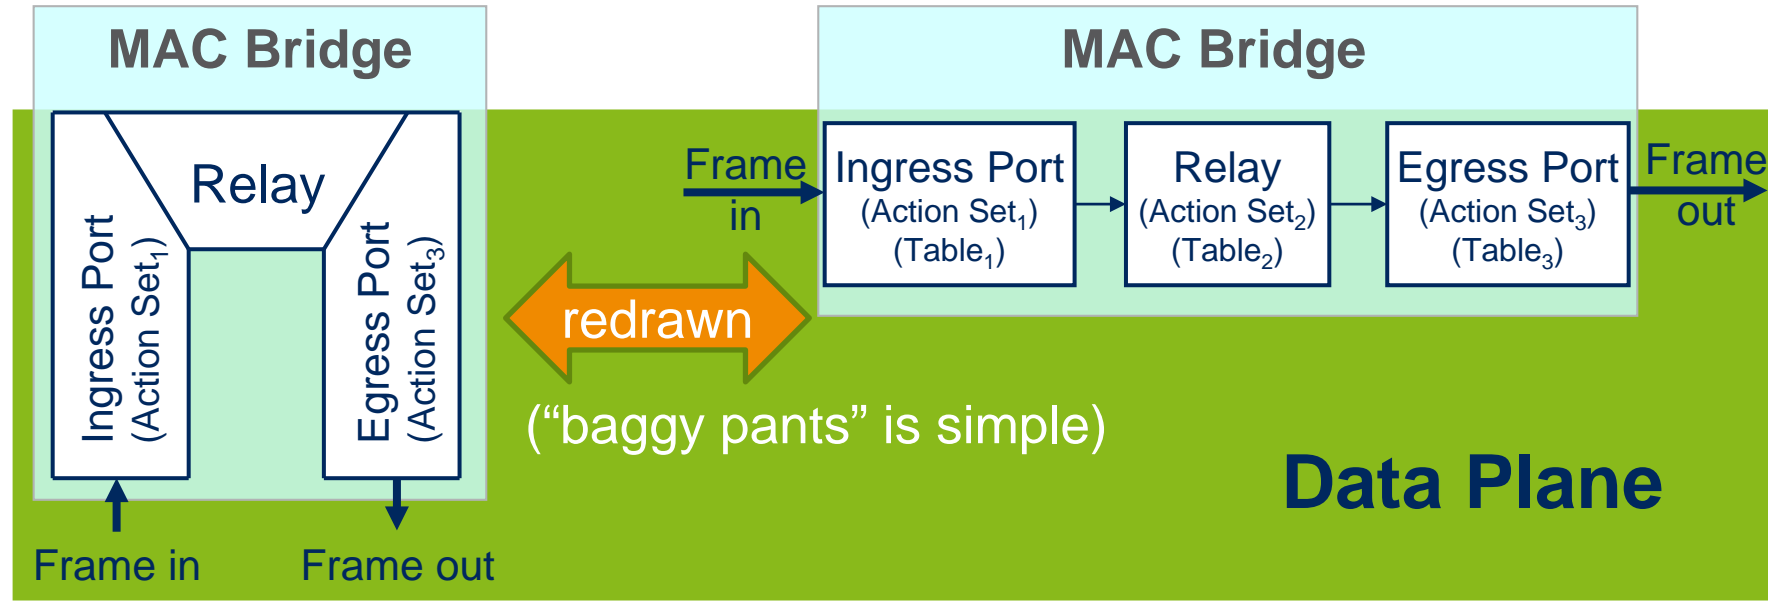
MAC Bridge

Relay

Ingress Port (Action Set$_1$)

Egress Port (Action Set$_3$)

Frame in

Frame out

redrawn

(“baggy pants” is simple)

MAC Bridge

Frame in

Ingress Port (Action Set$_1$) (Table$_1$)

Relay (Action Set$_2$) (Table$_2$)

Egress Port (Action Set$_3$) (Table$_3$)

Frame out

Data Plane